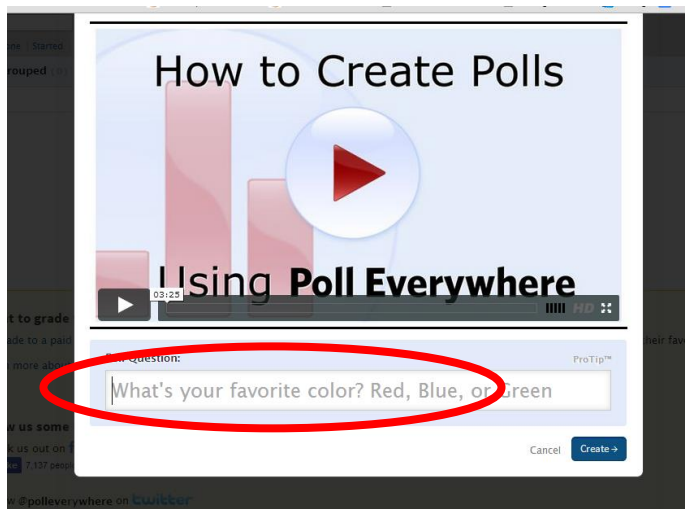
te Started
rouped

How to Create Polls
Using Poll Everywhere

03:25
HD

t to grade
ade to a paid
more abou

w us some
k us out on
7,137 peopl

w @polleverywhere on twitter

heir fav

Poll Question:
ProTip™
What's your favorite color? Red, Blue, or Green

Cancel
Create →